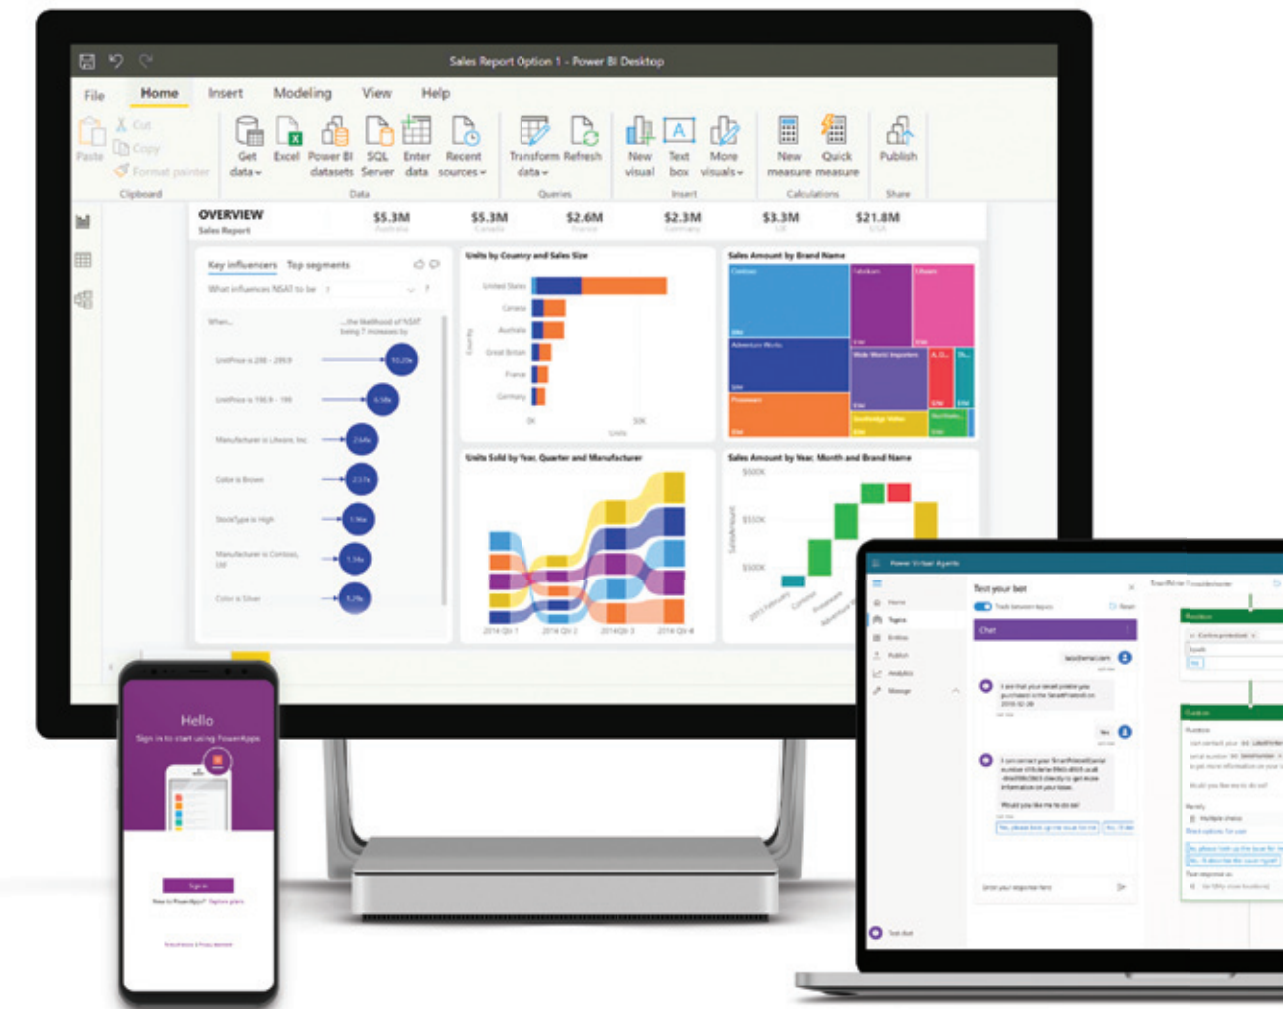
Sales Report Option 1 - Power BI Desktop

File Home Insert Modeling View Help

Paste Cut Copy Format painter Clipboard

Get data Excel Power BI datasets SQL Server Enter data Recent sources Data

Transform data Refresh Queries

New visual Text box More visuals Insert

New measure Quick measure Calculations

Publish Share

OVERVIEW
Sales Report

$5.3M Australia
$5.3M Canada
$2.6M France
$2.3M Germany
$3.3M UK
$21.8M USA

Key influencers Top segments

What influences NSAT to be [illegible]

When... ...the likelihood of NSAT being 7 increases by

UnitPrice is 298 - 299.9
UnitPrice is 196.9 - 198
Manufacturer is Litware, Inc.
Color is Brown
StockType is High
Manufacturer is Contoso, Ltd
Color is Silver

Units by Country and Sales Size

United States
Canada
Australia
Great Britain
France
Germany

Country

0K 50K
Units

Sales Amount by Brand Name

Contoso
Fabrikam
Litware
Adventure Works
Wide World Importers
A. D.
Proseware
Southridge Video
Northwin

Units Sold by Year, Quarter and Manufacturer

2014 Qtr 1 2014 Qtr 2 2014 Qtr 3 2014 Qtr 4

Sales Amount by Year, Month and Brand Name

$600K
$550K
$500K

SalesAmount

2013 February Contoso Proseware Adventure Works

Hello
Sign in to start using PowerApps

Sign in
New to PowerApps? Explore plans

Power Virtual Agents

Home
Topics
Entities
Publish
Analytics
Manage

Test your bot
Track between topics
Reset

Chat

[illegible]@email.com

I see that your email points you purchased in the SmartFreezer on 2019-02-28

Yes

I am contacting your SmartFreezer (serial number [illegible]) directly to get more information on your issue.

Would you like me to do so?

Yes, please look up the issue for me
No, I'll do

Enter your response here

Test Bot